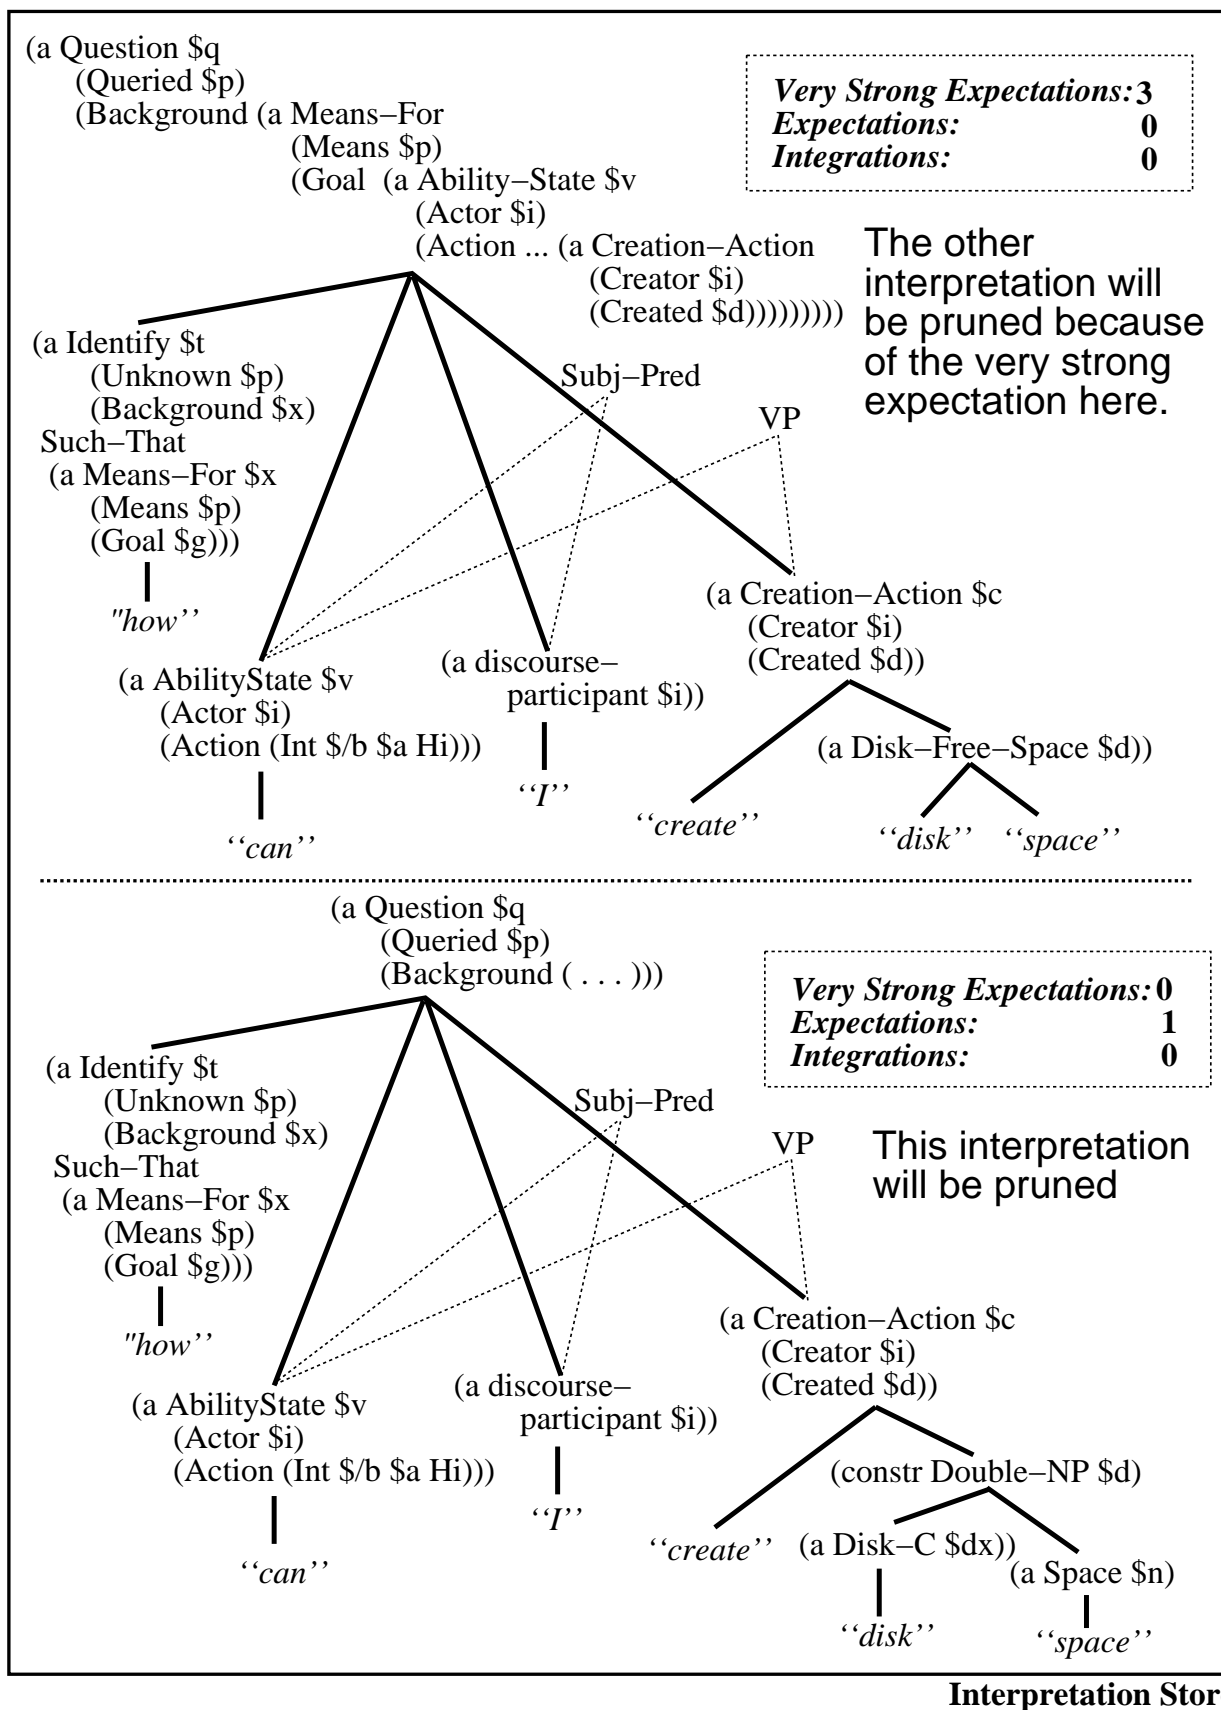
(a Question \$q
(Queried \$p)
(Background (a Means–For
(Means \$p)
(Goal (a Ability–State \$v
(Actor \$i)
(Action ... (a Creation–Action
(Creator \$i)
(Created \$d)))))))))

| | |
|---|---|
| ***Very Strong Expectations:*** | **3** |
| ***Expectations:*** | **0** |
| ***Integrations:*** | **0** |

The other interpretation will be pruned because of the very strong expectation here.

(a Identify \$t
(Unknown \$p)
(Background \$x)
Such–That
(a Means–For \$x
(Means \$p)
(Goal \$g)))

*"how''*

Subj–Pred

VP

(a AbilityState \$v
(Actor \$i)
(Action (Int \$/b \$a Hi)))

*''can''*

(a discourse–
participant \$i))

*''I''*

(a Creation–Action \$c
(Creator \$i)
(Created \$d))

*''create''*

(a Disk–Free–Space \$d))

*''disk''* *''space''*

(a Question \$q
(Queried \$p)
(Background ( . . . )))

| | |
|---|---|
| ***Very Strong Expectations:*** | **0** |
| ***Expectations:*** | **1** |
| ***Integrations:*** | **0** |

(a Identify \$t
(Unknown \$p)
(Background \$x)
Such–That
(a Means–For \$x
(Means \$p)
(Goal \$g)))

*"how''*

Subj–Pred

VP

This interpretation will be pruned

(a AbilityState \$v
(Actor \$i)
(Action (Int \$/b \$a Hi)))

*''can''*

(a discourse–
participant \$i))

*''I''*

(a Creation–Action \$c
(Creator \$i)
(Created \$d))

*''create''*

(constr Double–NP \$d)

(a Disk–C \$dx))

*''disk''*

(a Space \$n)

*''space''*

**Interpretation Stor**